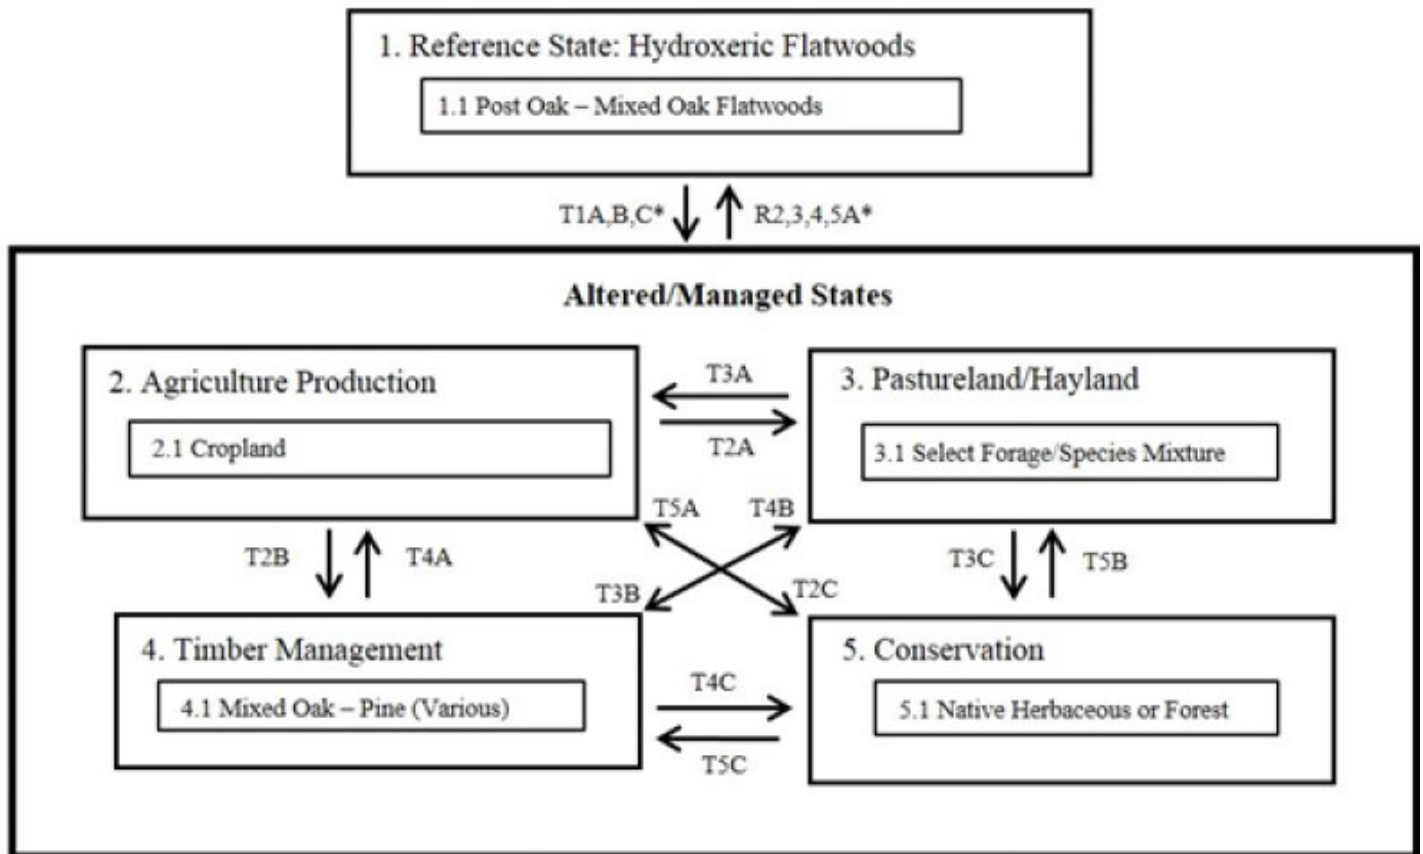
1. Reference State: Hydroxeric Flatwoods

1.1 Post Oak – Mixed Oak Flatwoods

T1A,B,C*

R2,3,4,5A*

Altered/Managed States

2. Agriculture Production

2.1 Cropland

T3A

T2A

3. Pastureland/Hayland

3.1 Select Forage/Species Mixture

T5A

T4B

T2B

T4A

T3B

T2C

T3C

T5B

4. Timber Management

4.1 Mixed Oak – Pine (Various)

T4C

T5C

5. Conservation

5.1 Native Herbaceous or Forest